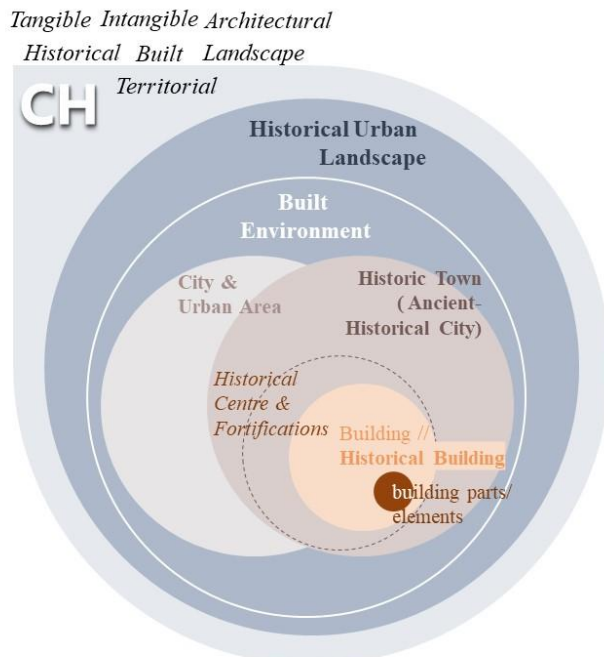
Tangible Intangible Architectural
Historical Built Landscape
Territorial

CH

Historical Urban Landscape

Built Environment

City & Urban Area

Historic Town (Ancient-Historical City)

Historical Centre & Fortifications

Building // Historical Building

building parts/ elements